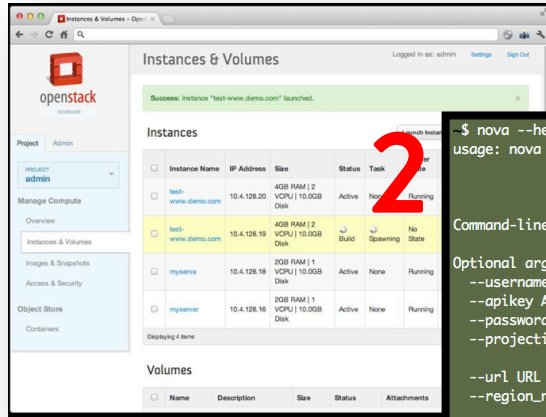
Instances & Volumes - Open

openstack
DASHBOARD

Instances & Volumes

Logged in as: admin Settings Sign Out

Success: Instance "test-www.demo.com" launched.

Project Admin

PROJECT
admin

Manage Compute
Overview
Instances & Volumes
Images & Snapshots
Access & Security

Object Store
Containers

Instances

Launch Instan

| | Instance Name | IP Address | Size | Status | Task | Power State |
|---|---|---|---|---|---|---|
| | test-www.demo.com | 10.4.128.20 | 4GB RAM \| 2 VCPU \| 10.0GB Disk | Active | None | Running |
| | test-www.demo.com | 10.4.128.19 | 4GB RAM \| 2 VCPU \| 10.0GB Disk | Build | Spawning | No State |
| | myserve | 10.4.128.18 | 2GB RAM \| 1 VCPU \| 10.0GB Disk | Active | None | Running |
| | myserver | 10.4.128.16 | 2GB RAM \| 1 VCPU \| 10.0GB Disk | Active | None | Running |

Displaying 4 items

Volumes

| | Name | Description | Size | Status | Attachments |
|---|---|---|---|---|---|

2

~$ nova --he
usage: nova

Command-line

Optional arg
--usernam
--apikey A
--passwor
--projecti

--url URL
--region_